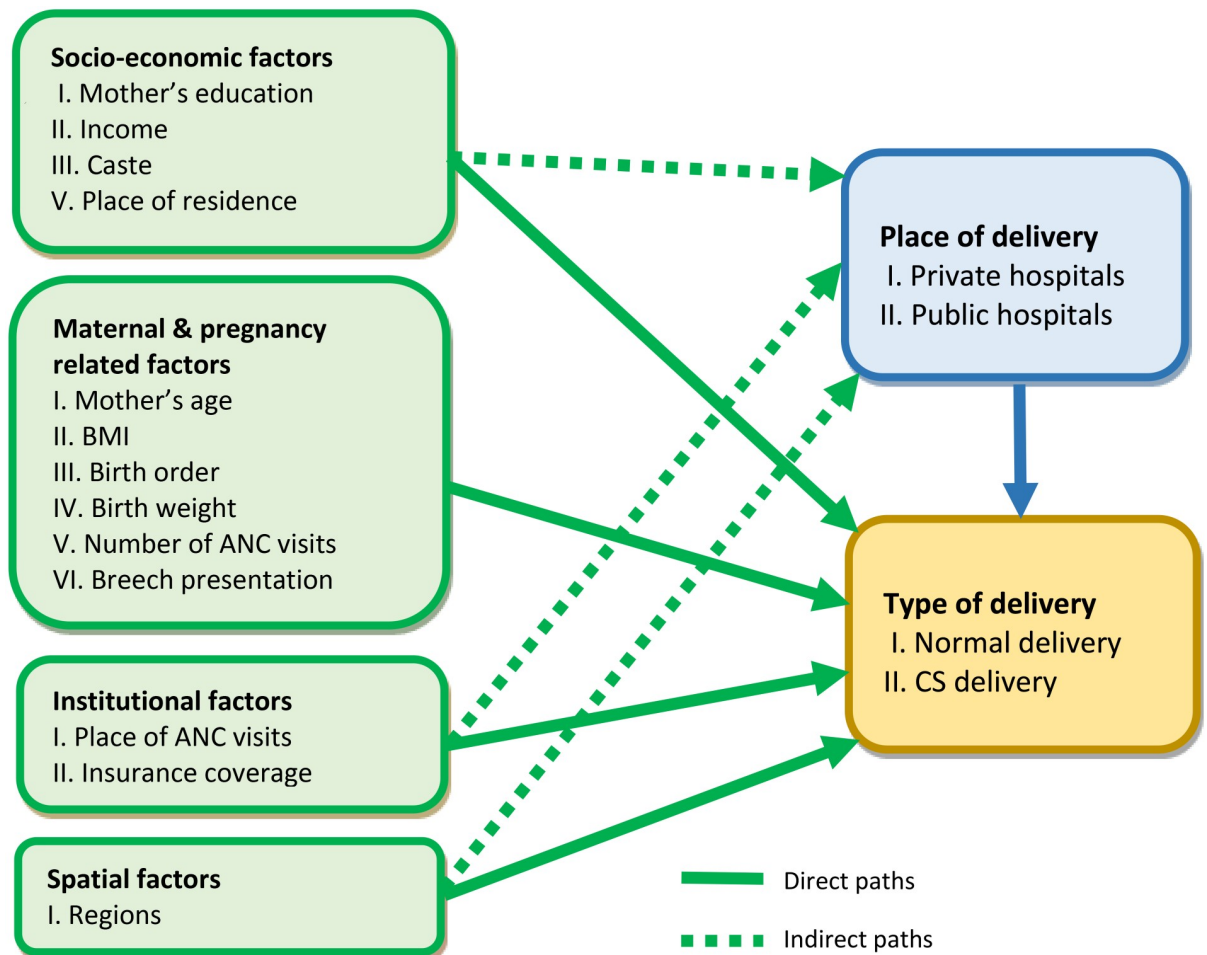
Socio-economic factors
I. Mother's education
II. Income
III. Caste
V. Place of residence

Maternal & pregnancy related factors
I. Mother's age
II. BMI
III. Birth order
IV. Birth weight
V. Number of ANC visits
VI. Breech presentation

Institutional factors
I. Place of ANC visits
II. Insurance coverage

Spatial factors
I. Regions

Place of delivery
I. Private hospitals
II. Public hospitals

Type of delivery
I. Normal delivery
II. CS delivery

Direct paths

Indirect paths